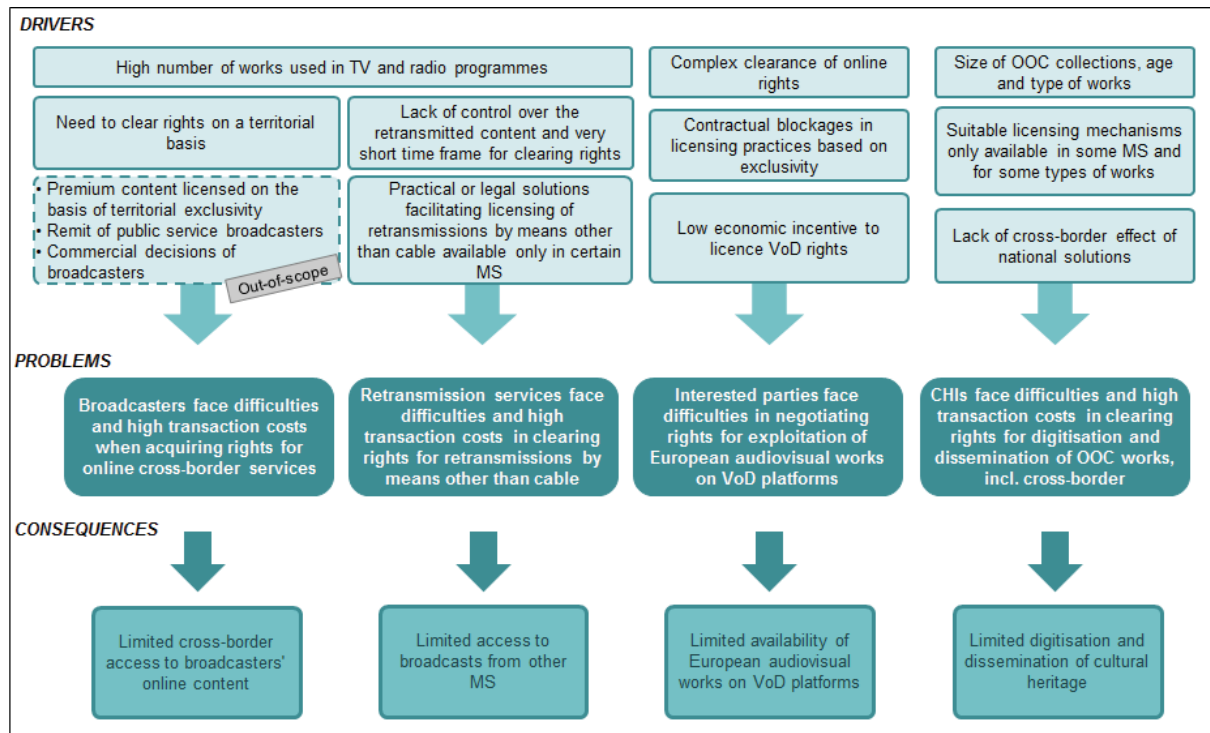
DRIVERS

High number of works used in TV and radio programmes

Need to clear rights on a territorial basis

• Premium content licensed on the basis of territorial exclusivity
• Remit of public service broadcasters
• Commercial decisions of broadcasters

Out-of-scope

Lack of control over the retransmitted content and very short time frame for clearing rights

Practical or legal solutions facilitating licensing of retransmissions by means other than cable available only in certain MS

Complex clearance of online rights

Contractual blockages in licensing practices based on exclusivity

Low economic incentive to licence VoD rights

Size of OOC collections, age and type of works

Suitable licensing mechanisms only available in some MS and for some types of works

Lack of cross-border effect of national solutions

PROBLEMS

Broadcasters face difficulties and high transaction costs when acquiring rights for online cross-border services

Retransmission services face difficulties and high transaction costs in clearing rights for retransmissions by means other than cable

Interested parties face difficulties in negotiating rights for exploitation of European audiovisual works on VoD platforms

CHIs face difficulties and high transaction costs in clearing rights for digitisation and dissemination of OOC works, incl. cross-border

CONSEQUENCES

Limited cross-border access to broadcasters' online content

Limited access to broadcasts from other MS

Limited availability of European audiovisual works on VoD platforms

Limited digitisation and dissemination of cultural heritage